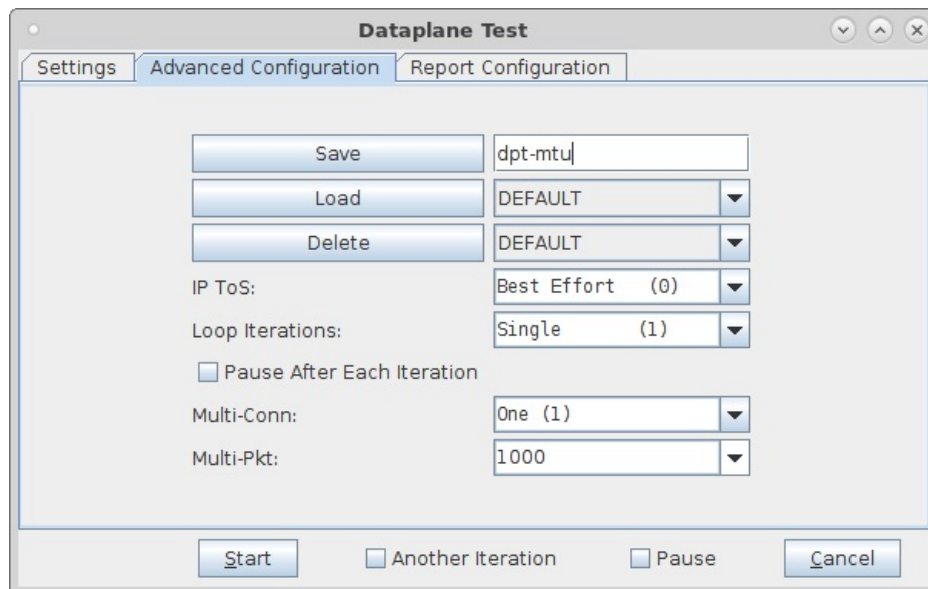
Dataplane Test

Settings | Advanced Configuration | Report Configuration

Save
dpt-mtu
Load
DEFAULT
Delete
DEFAULT
IP ToS:
Best Effort (0)
Loop Iterations:
Single (1)
Pause After Each Iteration
Multi-Conn:
One (1)
Multi-Pkt:
1000

Start
Another Iteration
Pause
Cancel